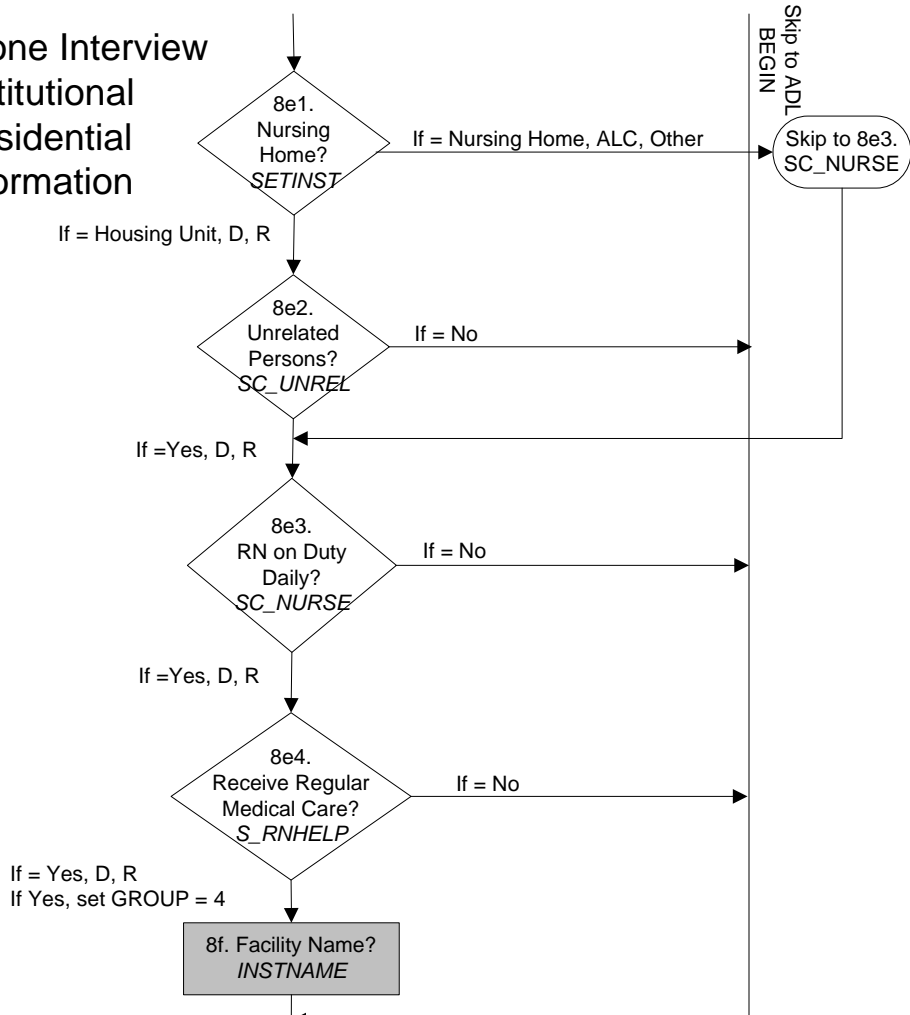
one Interview
titutional
sidential
ormation

Skip to ADL
BEGIN

8e1. Nursing Home? *SETINST*

If = Nursing Home, ALC, Other

Skip to 8e3. SC_NURSE

If = Housing Unit, D, R

8e2. Unrelated Persons? *SC_UNREL*

If = No

If =Yes, D, R

8e3. RN on Duty Daily? *SC_NURSE*

If = No

If =Yes, D, R

8e4. Receive Regular Medical Care? *S_RNHELP*

If = No

If = Yes, D, R
If Yes, set GROUP = 4

8f. Facility Name? *INSTNAME*